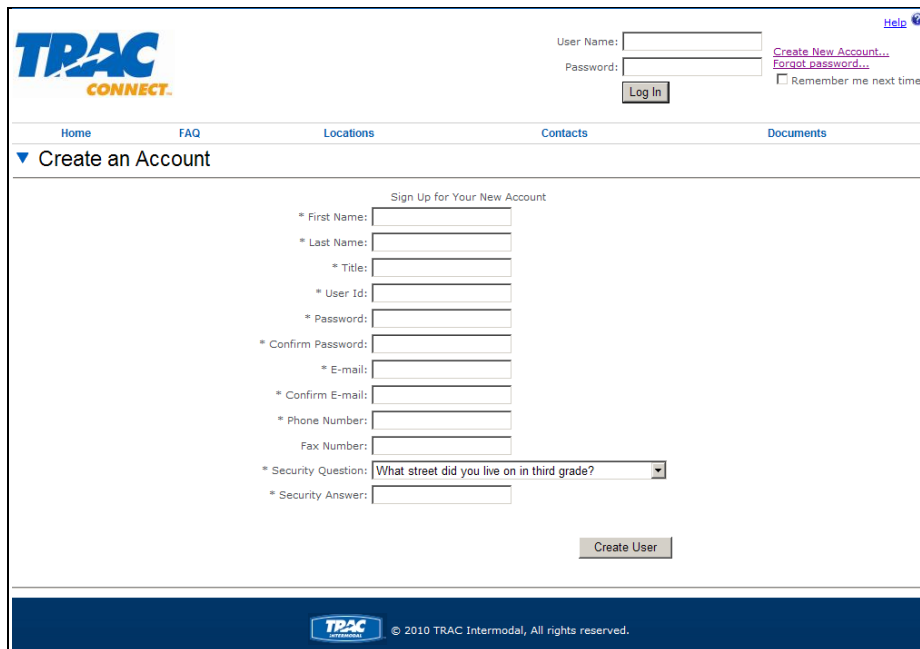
TRAC CONNECT

Help

User Name:
Password:
Log In

Create New Account...
Forgot password...
Remember me next time

Home FAQ Locations Contacts Documents

▼ Create an Account

Sign Up for Your New Account

* First Name:
* Last Name:
* Title:
* User Id:
* Password:
* Confirm Password:
* E-mail:
* Confirm E-mail:
* Phone Number:
Fax Number:
* Security Question: What street did you live on in third grade?
* Security Answer:

Create User

TRAC INTERMODAL © 2010 TRAC Intermodal, All rights reserved.